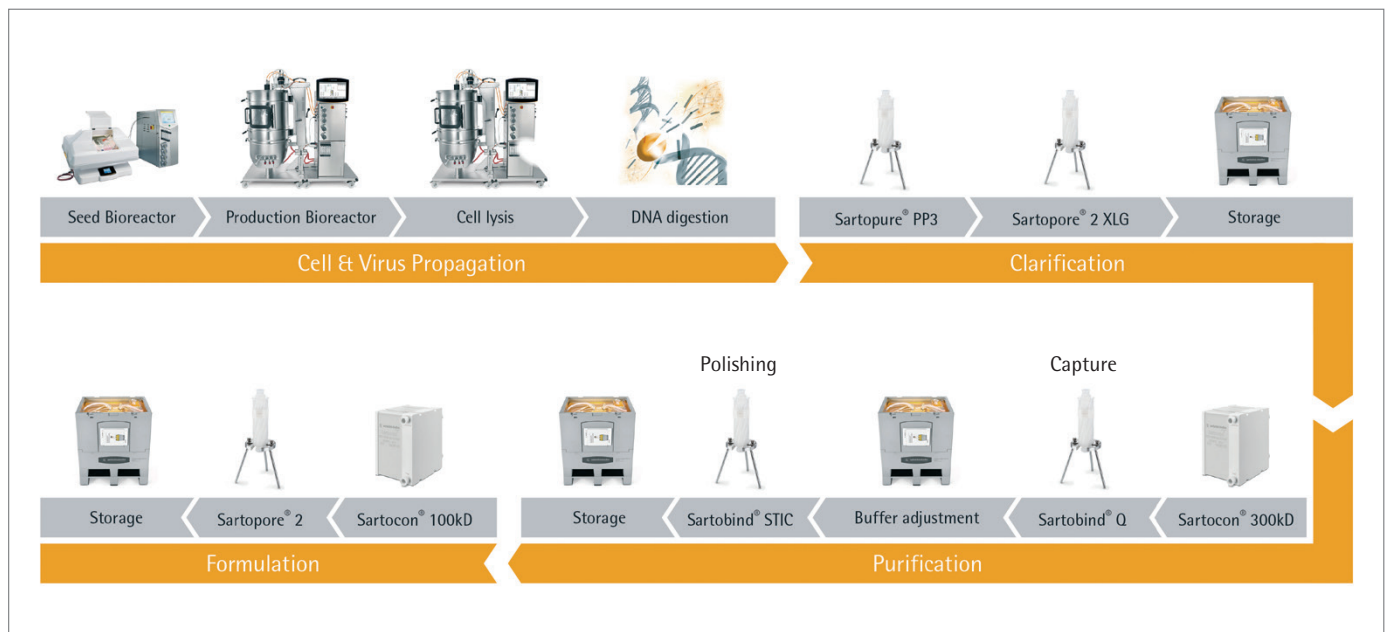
Seed Bioreactor
Production Bioreactor
Cell lysis
DNA digestion
Sartopure® PP3
Sartopore® 2 XLG
Storage

Cell & Virus Propagation
Clarification

Polishing
Capture

Storage
Sartopore® 2
Sartocon® 100kD
Storage
Sartobind® STIC
Buffer adjustment
Sartobind® Q
Sartocon® 300kD

Formulation
Purification